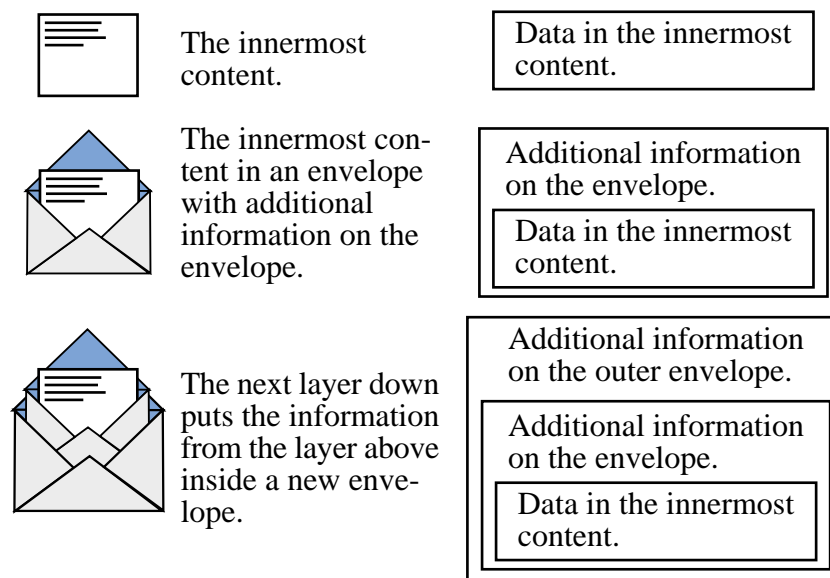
The innermost content.

Data in the innermost content.

The innermost content in an envelope with additional information on the envelope.

Additional information on the envelope.

Data in the innermost content.

The next layer down puts the information from the layer above inside a new envelope.

Additional information on the outer envelope.

Additional information on the envelope.

Data in the innermost content.